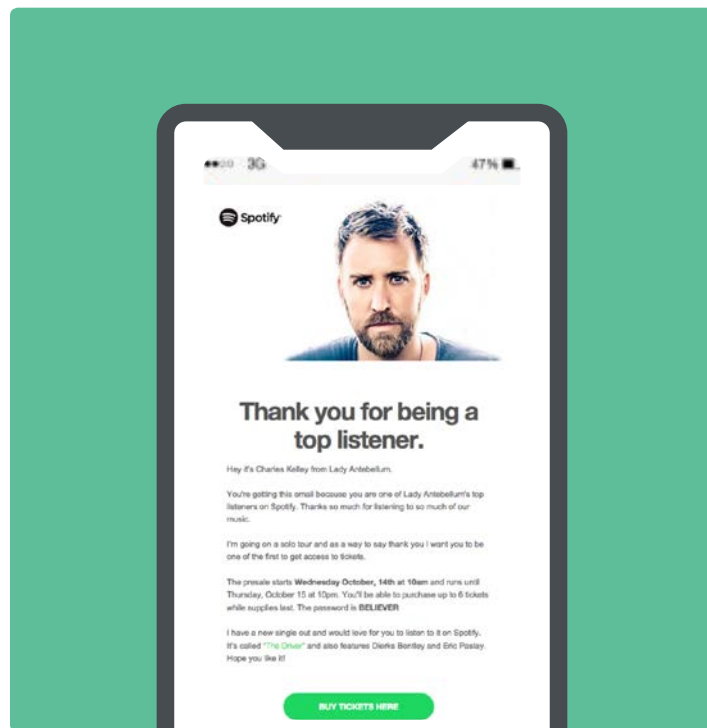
3G 47%

Spotify

Thank you for being a top listener.

Hey it's Charles Kelley from Lady Antebellum.

You're getting this email because you are one of Lady Antebellum's top listeners on Spotify. Thanks so much for listening to so much of our music.

I'm going on a solo tour and as a way to say thank you I want you to be one of the first to get access to tickets.

The presale starts **Wednesday October, 14th at 10am** and runs until Thursday, October 15 at 10pm. You'll be able to purchase up to 6 tickets while supplies last. The password is **BELIEVER**

I have a new single out and would love for you to listen to it on Spotify. It's called "The Driver" and also features Dierks Bentley and Eric Paslay. Hope you like it!

BUY TICKETS HERE